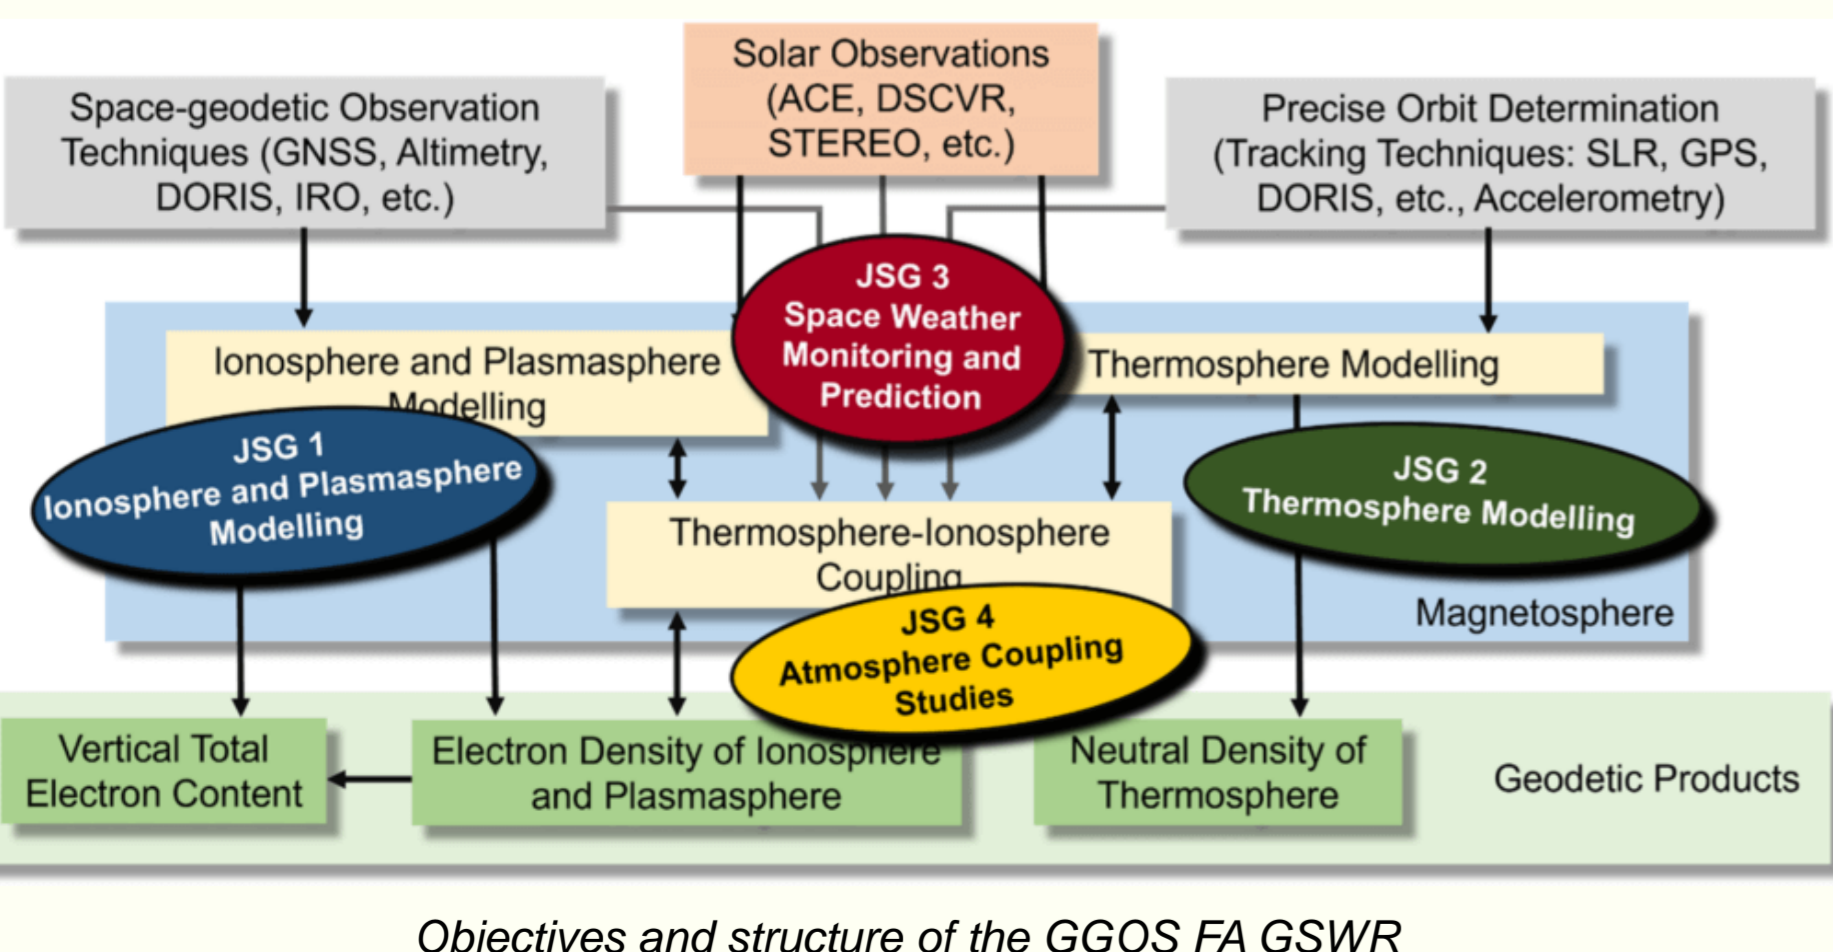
Space-geodetic Observation Techniques (GNSS, Altimetry, DORIS, IRO, etc.)

Solar Observations (ACE, DSCVR, STEREO, etc.)

Precise Orbit Determination (Tracking Techniques: SLR, GPS, DORIS, etc., Accelerometry)

Ionosphere and Plasmasphere Modelling

JSG 3 Space Weather Monitoring and Prediction

Thermosphere Modelling

JSG 1 Ionosphere and Plasmasphere Modelling

Thermosphere-Ionosphere Coupling

JSG 2 Thermosphere Modelling

JSG 4 Atmosphere Coupling Studies

Magnetosphere

Vertical Total Electron Content

Electron Density of Ionosphere and Plasmasphere

Neutral Density of Thermosphere

Geodetic Products

Objectives and structure of the GGOS FA GSWR